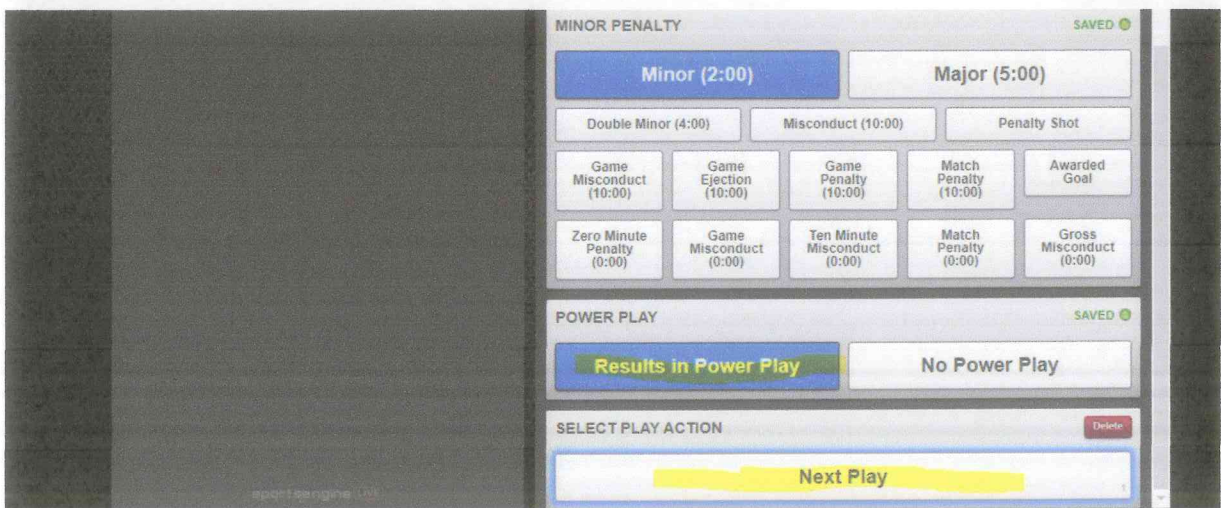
MINOR PENALTY
SAVED

Minor (2:00)
Major (5:00)

Double Minor (4:00)
Misconduct (10:00)
Penalty Shot

Game Misconduct (10:00)
Game Ejection (10:00)
Game Penalty (10:00)
Match Penalty (10:00)
Awarded Goal

Zero Minute Penalty (0:00)
Game Misconduct (0:00)
Ten Minute Misconduct (0:00)
Match Penalty (0:00)
Gross Misconduct (0:00)

POWER PLAY
SAVED

Results in Power Play
No Power Play

SELECT PLAY ACTION
Delete

Next Play

sportsengine live